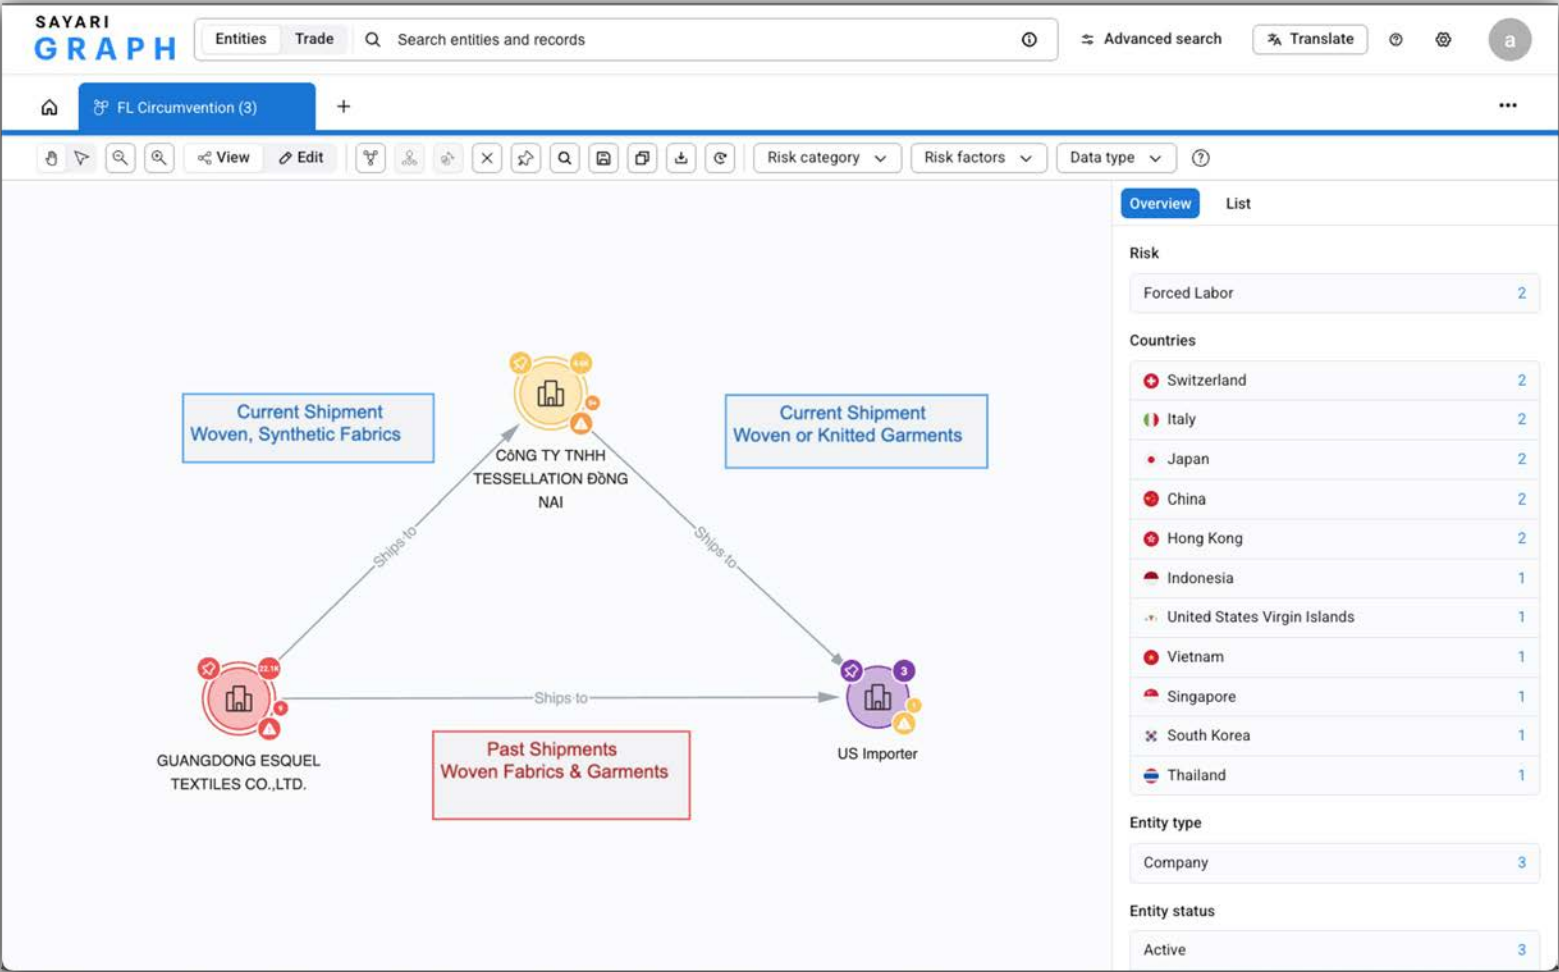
SAYARI GRAPH

Entities Trade Search entities and records

Advanced search Translate

a

FL Circumvention (3) +

View Edit Risk category Risk factors Data type

Overview List

Risk

Forced Labor 2

Countries

Switzerland 2
Italy 2
Japan 2
China 2
Hong Kong 2
Indonesia 1
United States Virgin Islands 1
Vietnam 1
Singapore 1
South Korea 1
Thailand 1

Entity type

Company 3

Entity status

Active 3

Current Shipment
Woven, Synthetic Fabrics

Current Shipment
Woven or Knitted Garments

CÔNG TY TNHH TESSELLATION ĐỒNG NAI

Ships to

Ships to

Ships to

GUANGDONG ESQUEL TEXTILES CO.,LTD.

22.1K

3

US Importer

Past Shipments
Woven Fabrics & Garments